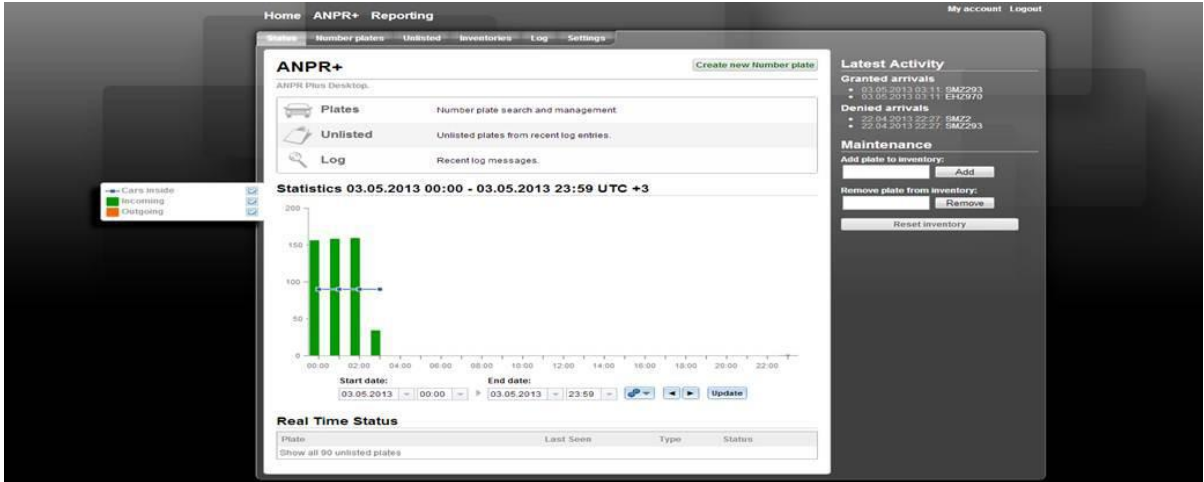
Home ANPR+ Reporting

My account Logout

Status Number plates Unlisted Inventories Log Settings

ANPR+

Create new Number plate

ANPR Plus Desktop.

| | |
|---|---|
| Plates | Number plate search and management. |
| Unlisted | Unlisted plates from recent log entries. |
| Log | Recent log messages. |

Statistics 03.05.2013 00:00 - 03.05.2013 23:59 UTC +3

Cars inside
Incoming
Outgoing

200
150
100
50
0

00:00 02:00 04:00 06:00 08:00 10:00 12:00 14:00 16:00 18:00 20:00 22:00

Start date: 03.05.2013 00:00
End date: 03.05.2013 23:59
Update

Real Time Status

| Plate | Last Seen | Type | Status |
|---|---|---|---|
| Show all 90 unlisted plates | | | |

Latest Activity

Granted arrivals
• 03.05.2013 03:11 SMZ293
• 03.05.2013 03:11 EHZ970

Denied arrivals
• 22.04.2013 22:27 SMZ2
• 22.04.2013 22:27 SMZ293

Maintenance

Add plate to inventory:
Add

Remove plate from inventory:
Remove

Reset inventory